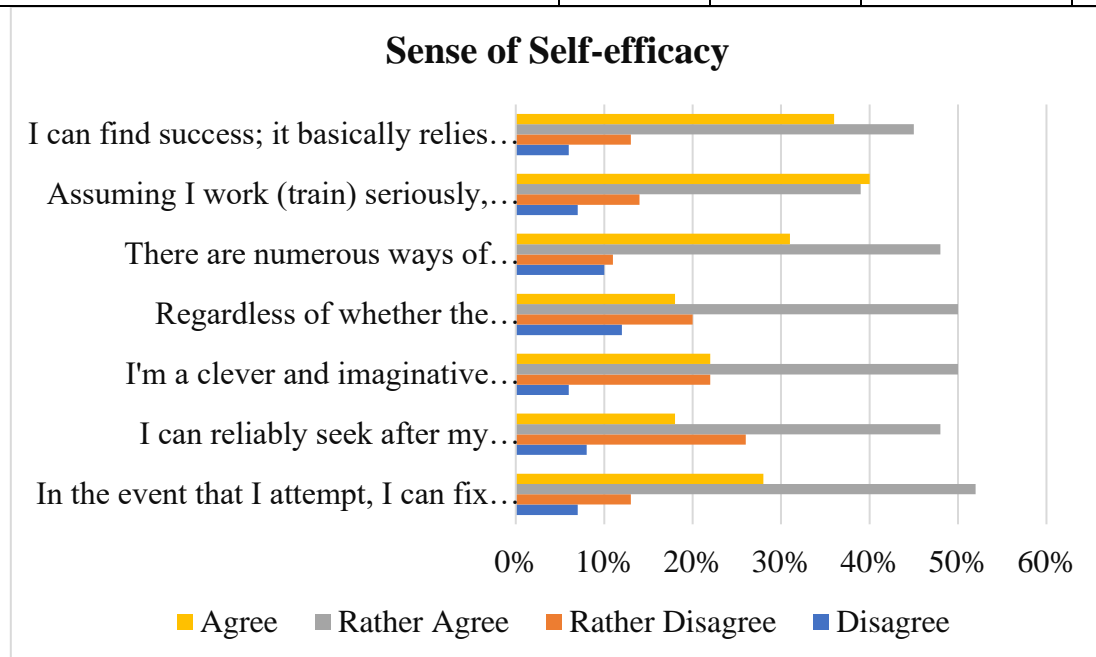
Sense of Self-efficacy

I can find success; it basically relies…
Assuming I work (train) seriously,…
There are numerous ways of…
Regardless of whether the…
I'm a clever and imaginative…
I can reliably seek after my…
In the event that I attempt, I can fix…

0% 10% 20% 30% 40% 50% 60%

Agree Rather Agree Rather Disagree Disagree